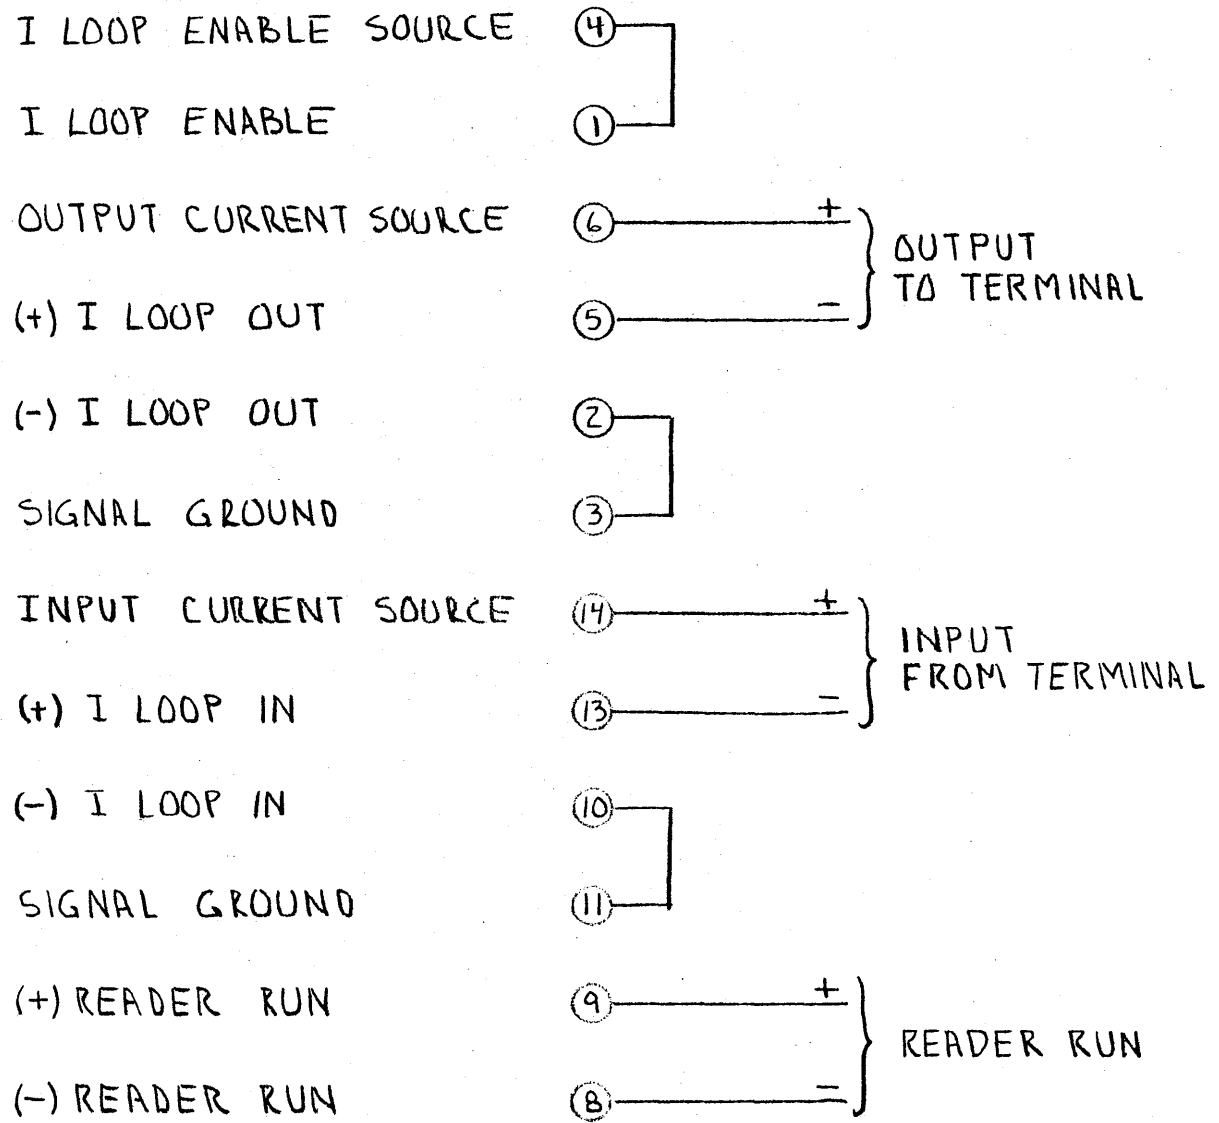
I LOOP ENABLE SOURCE ④

I LOOP ENABLE ①

OUTPUT CURRENT SOURCE ⑥ +

(+) I LOOP OUT ⑤ −

OUTPUT TO TERMINAL

(−) I LOOP OUT ②

SIGNAL GROUND ③

INPUT CURRENT SOURCE ⑭ +

(+) I LOOP IN ⑬ −

INPUT FROM TERMINAL

(−) I LOOP IN ⑩

SIGNAL GROUND ⑪

(+) READER RUN ⑨ +

(−) READER RUN ⑧ −

READER RUN